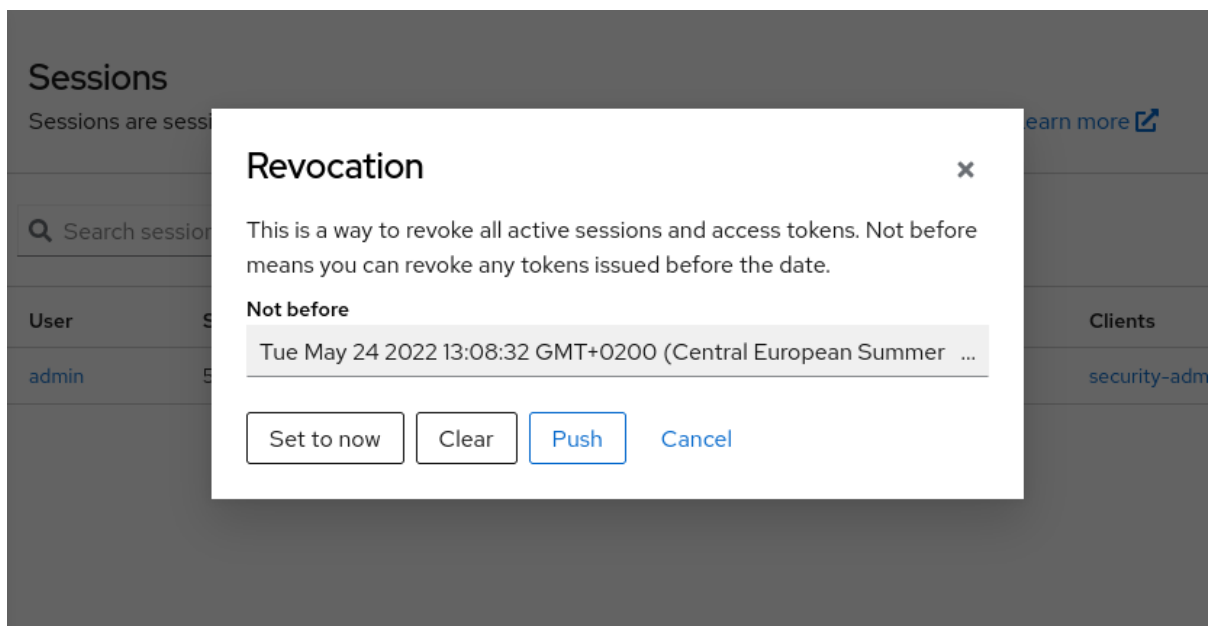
Sessions

Sessions are sessi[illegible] earn more

Search session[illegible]

| User | S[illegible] | Clients |
|---|---|---|
| admin | 5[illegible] | security-adm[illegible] |

Revocation

×

This is a way to revoke all active sessions and access tokens. Not before means you can revoke any tokens issued before the date.

Not before

Tue May 24 2022 13:08:32 GMT+0200 (Central European Summer ...

Set to now

Clear

Push

Cancel